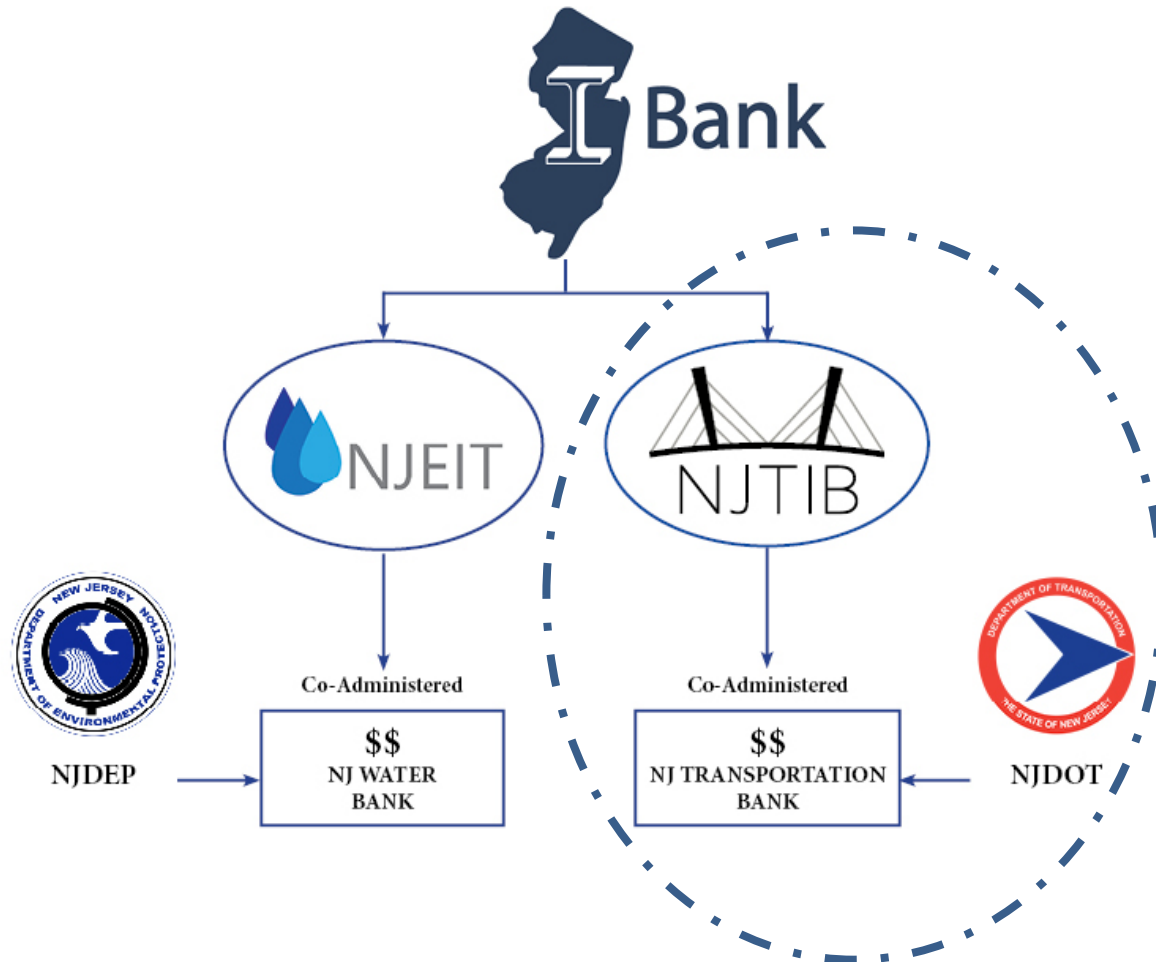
I Bank

NJEIT

NJTIB

NEW JERSEY DEPARTMENT OF ENVIRONMENTAL PROTECTION

NJDEP

Co-Administered

$$
NJ WATER BANK

Co-Administered

$$
NJ TRANSPORTATION BANK

DEPARTMENT OF TRANSPORTATION
THE STATE OF NEW JERSEY

NJDOT